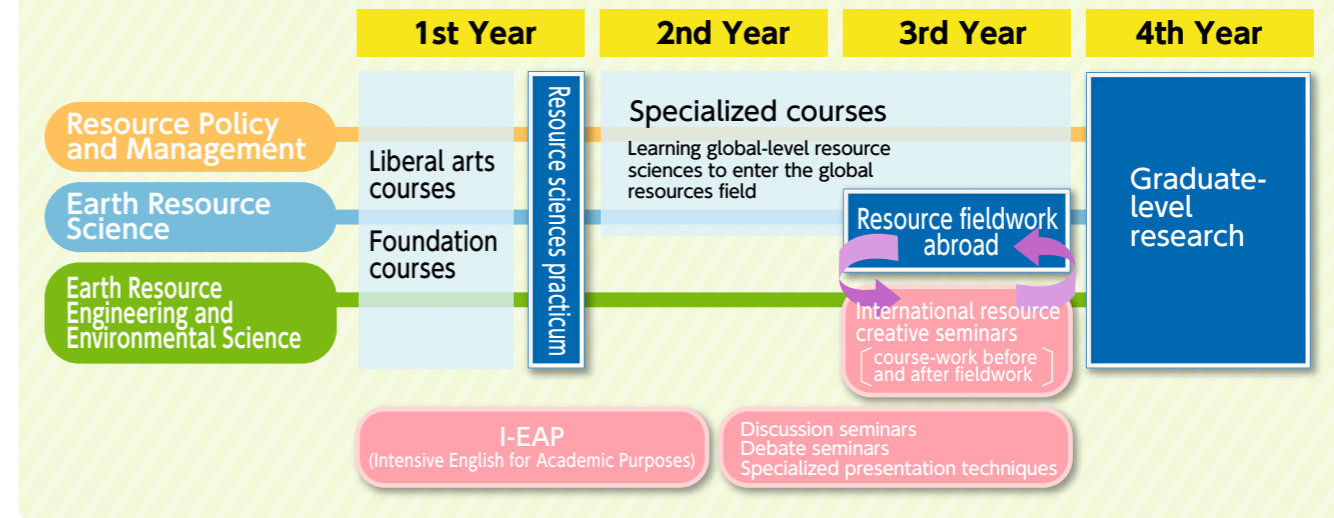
1st Year

2nd Year

3rd Year

4th Year

Resource Policy and Management

Earth Resource Science

Earth Resource Engineering and Environmental Science

Liberal arts courses

Foundation courses

Resource sciences practicum

Specialized courses

Learning global-level resource sciences to enter the global resources field

Resource fieldwork abroad

International resource creative seminars

〔course-work before and after fieldwork〕

Graduate-level research

I-EAP
(Intensive English for Academic Purposes)

Discussion seminars
Debate seminars
Specialized presentation techniques